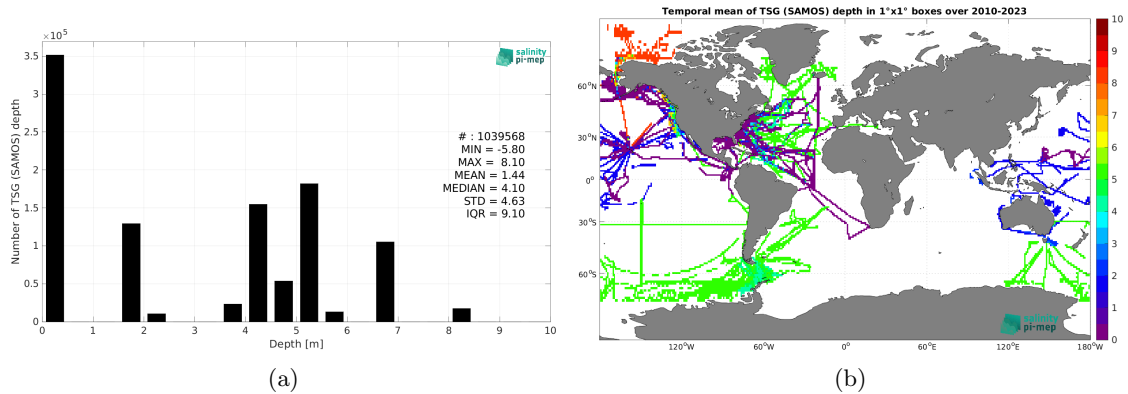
$\times 10^5$

salinity pi-mep

Number of TSG (SAMOS) depth

3.5
3
2.5
2
1.5
1
0.5
0

# : 1039568
MIN = -5.80
MAX = 8.10
MEAN = 1.44
MEDIAN = 4.10
STD = 4.63
IQR = 9.10

0 1 2 3 4 5 6 7 8 9 10

Depth [m]

(a)

Temporal mean of TSG (SAMOS) depth in 1°x1° boxes over 2010-2023

60°N
30°N
0°
30°S
60°S

120°W 60°W 0° 60°E 120°E 180°W

10
9
8
7
6
5
4
3
2
1
0

salinity pi-mep

(b)